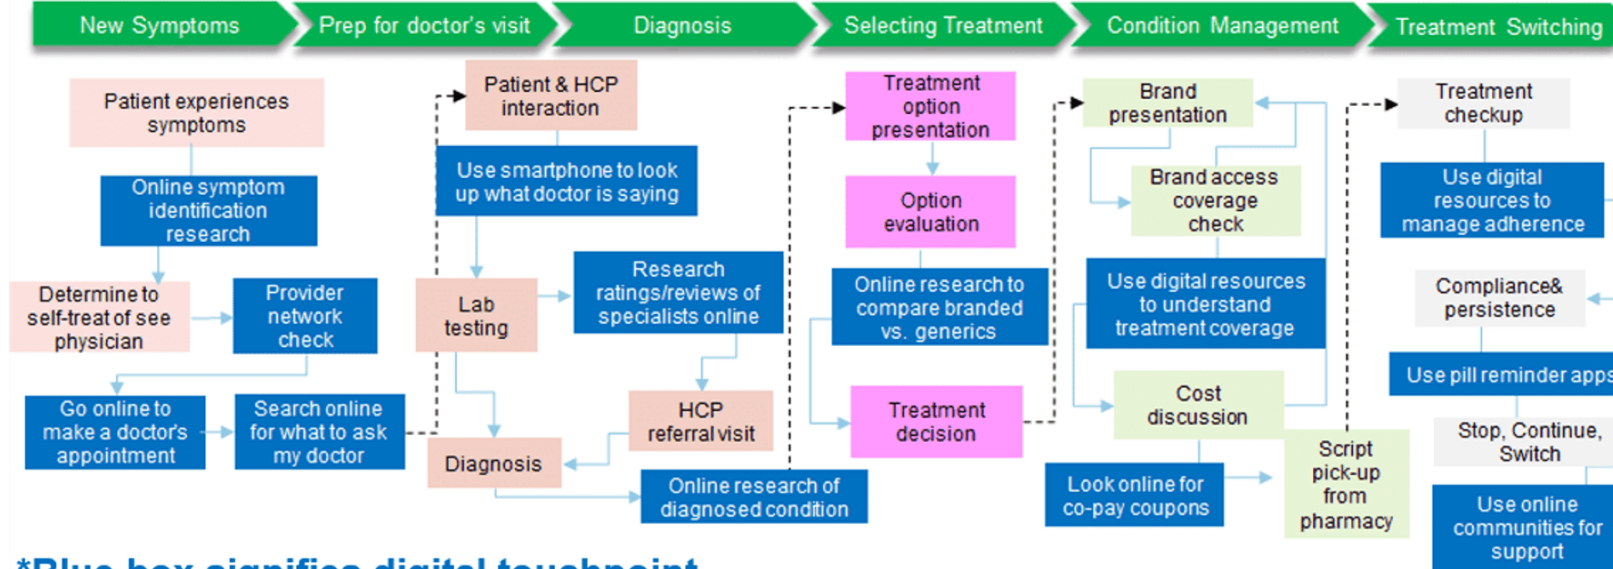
New Symptoms

Prep for doctor's visit

Diagnosis

Selecting Treatment

Condition Management

Treatment Switching

Patient experiences symptoms

Online symptom identification research

Determine to self-treat of see physician

Provider network check

Go online to make a doctor's appointment

Search online for what to ask my doctor

Patient & HCP interaction

Use smartphone to look up what doctor is saying

Lab testing

Research ratings/reviews of specialists online

HCP referral visit

Diagnosis

Online research of diagnosed condition

Treatment option presentation

Option evaluation

Online research to compare branded vs. generics

Treatment decision

Brand presentation

Brand access coverage check

Use digital resources to understand treatment coverage

Cost discussion

Look online for co-pay coupons

Script pick-up from pharmacy

Treatment checkup

Use digital resources to manage adherence

Compliance& persistence

Use pill reminder apps

Stop, Continue, Switch

Use online communities for support

*Blue box signifies digital touchpoint